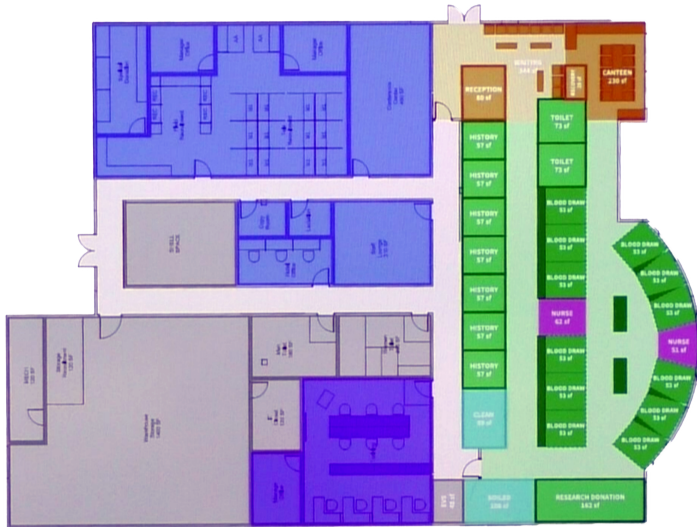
RECEPTION
80 sf

CANTEEN
230 sf

TOILET
73 sf

TOILET
73 sf

HISTORY
57 sf

HISTORY
57 sf

HISTORY
57 sf

HISTORY
57 sf

HISTORY
57 sf

HISTORY
57 sf

HISTORY
57 sf

BLOOD DRAW
53 sf

BLOOD DRAW
53 sf

BLOOD DRAW
53 sf

NURSE
62 sf

BLOOD DRAW
53 sf

BLOOD DRAW
53 sf

BLOOD DRAW
53 sf

BLOOD DRAW
53 sf

BLOOD DRAW
53 sf

BLOOD DRAW
53 sf

BLOOD DRAW
53 sf

NURSE
51 sf

BLOOD DRAW
53 sf

BLOOD DRAW
53 sf

BLOOD DRAW
53 sf

CLEAN
59 sf

SOILED
108 sf

RESEARCH DONATION
142 sf

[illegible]